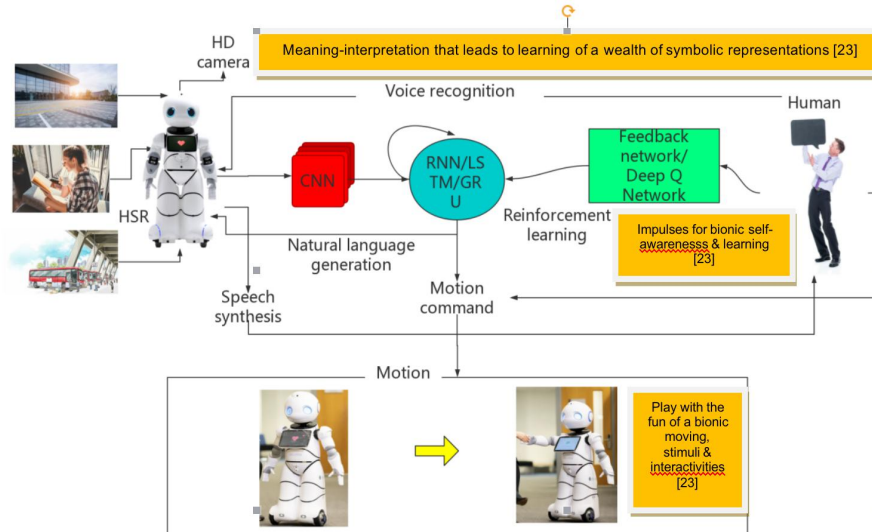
HD camera

Meaning-interpretation that leads to learning of a wealth of symbolic representations [23]

Voice recognition

Human

CNN

RNN/LSTM/GRU

Feedback network/ Deep Q Network

HSR

Reinforcement learning

Impulses for bionic self-awarenesss & learning [23]

Natural language generation

Speech synthesis

Motion command

Motion

Play with the fun of a bionic moving, stimuli & interactivities [23]